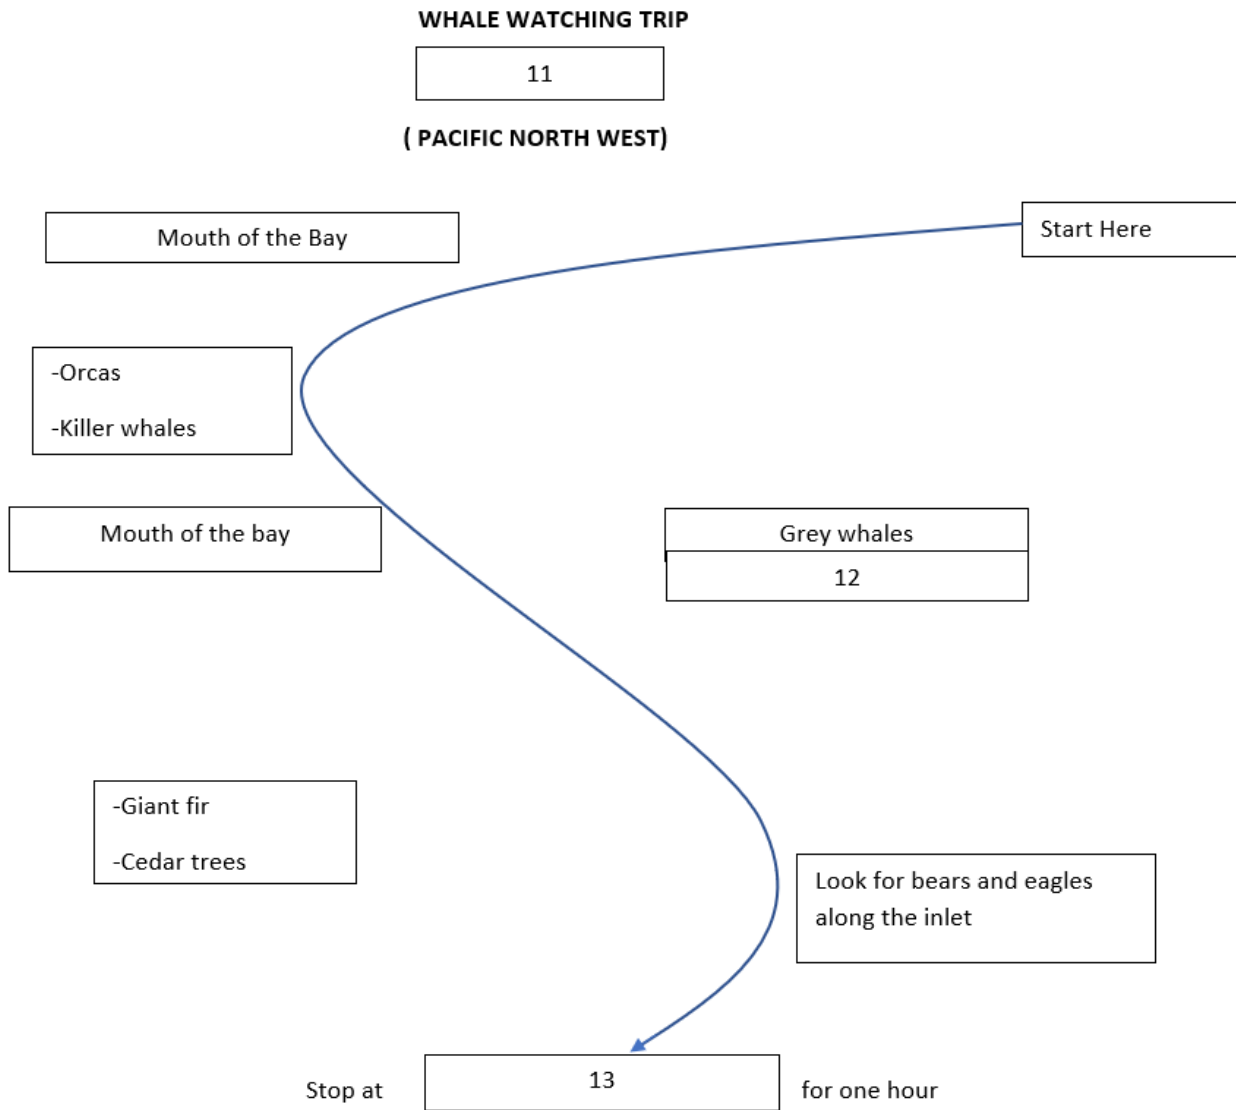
WHALE WATCHING TRIP

11

( PACIFIC NORTH WEST)

Mouth of the Bay

Start Here

-Orcas

-Killer whales

Mouth of the bay

Grey whales

12

-Giant fir

-Cedar trees

Look for bears and eagles along the inlet

Stop at 13 for one hour